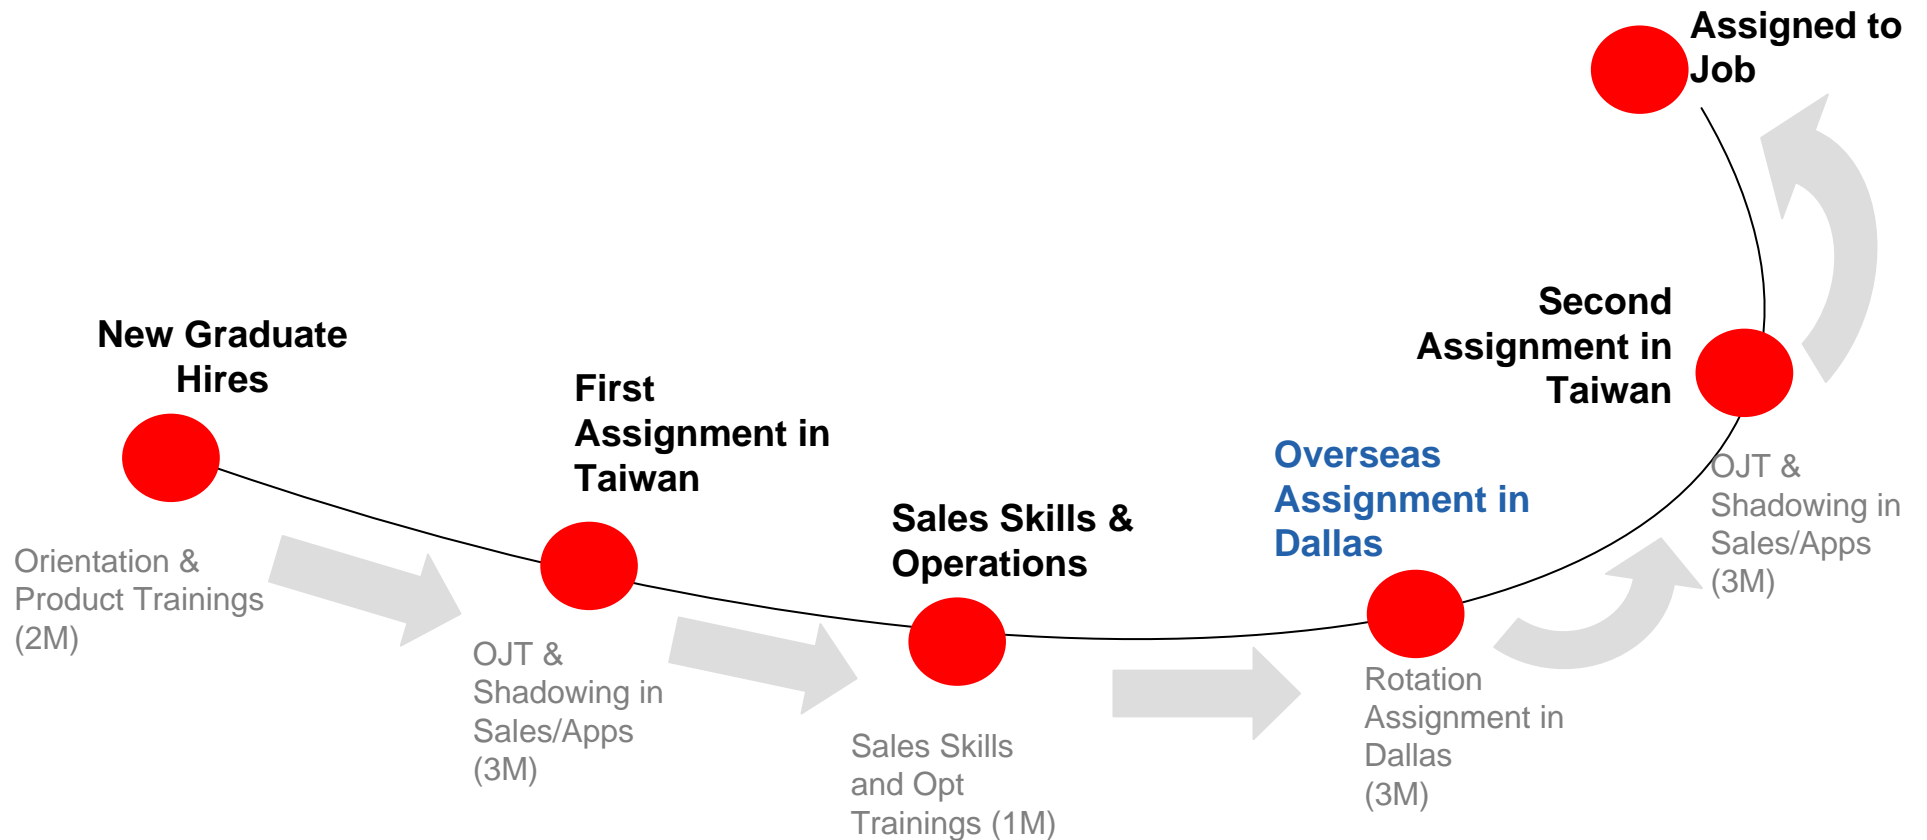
Assigned to Job

Second Assignment in Taiwan

New Graduate Hires

First Assignment in Taiwan

Sales Skills & Operations

Overseas Assignment in Dallas

OJT & Shadowing in Sales/Apps (3M)

Orientation & Product Trainings (2M)

OJT & Shadowing in Sales/Apps (3M)

Sales Skills and Opt Trainings (1M)

Rotation Assignment in Dallas (3M)